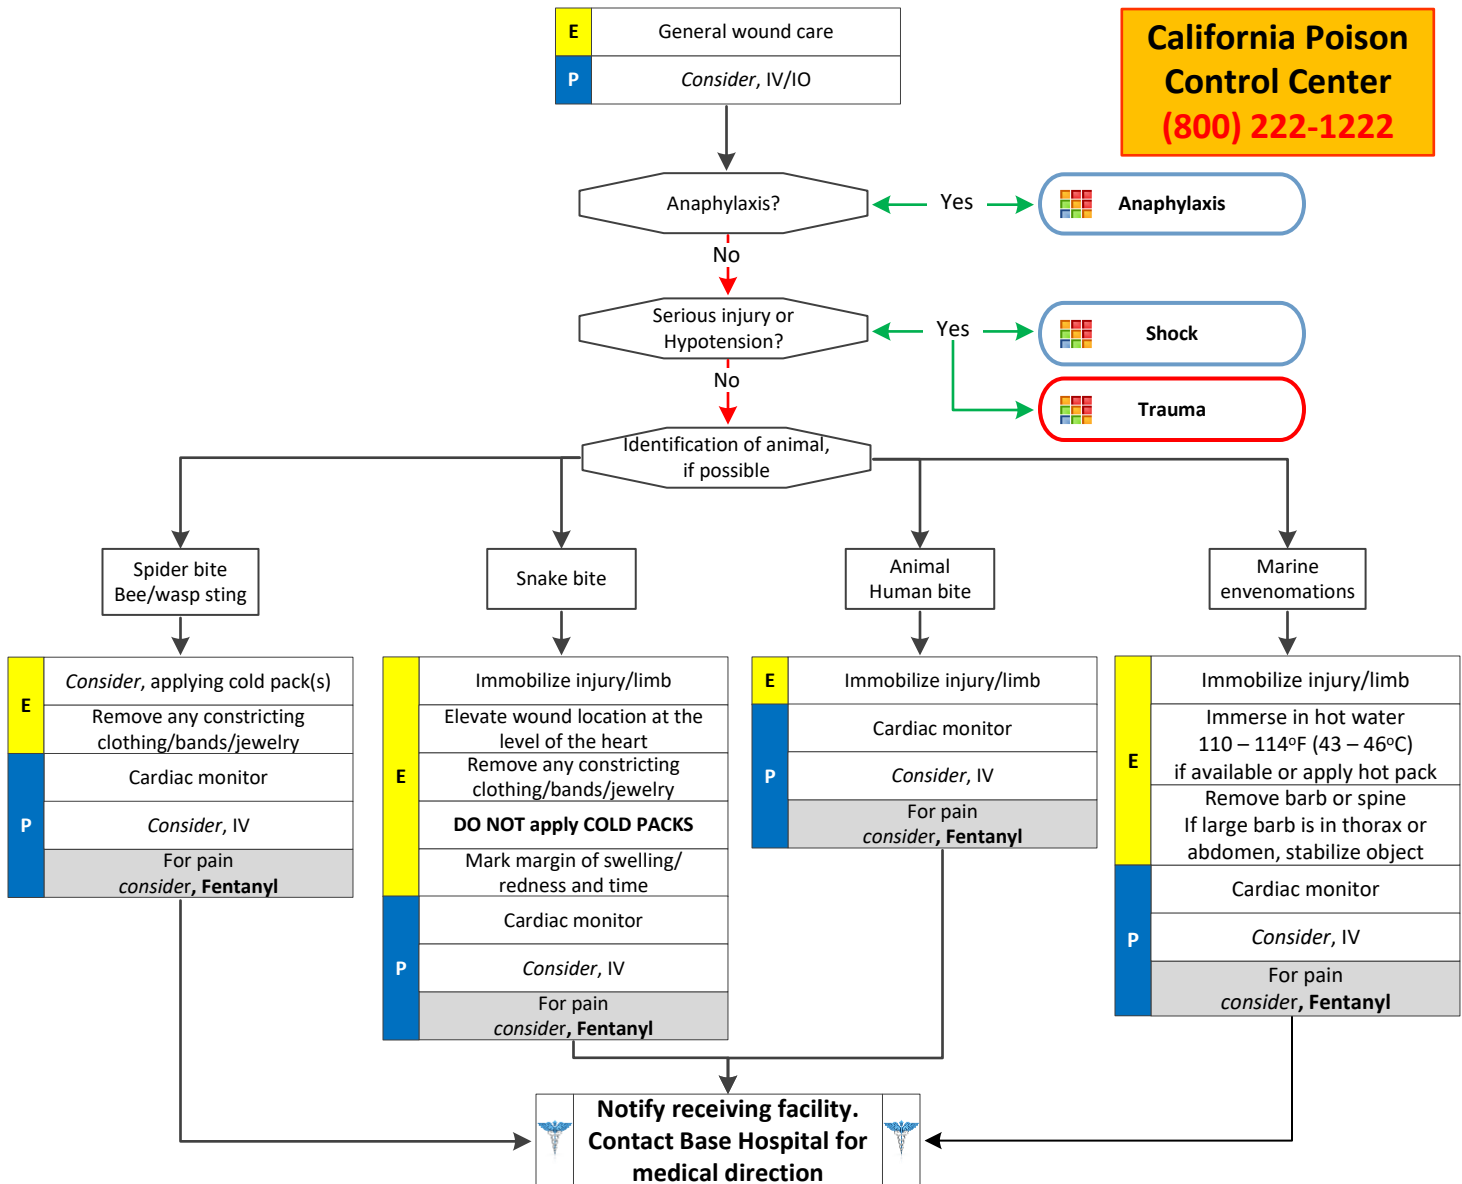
E General wound care

P *Consider*, IV/IO

California Poison Control Center
(800) 222-1222

Anaphylaxis?

Yes

Anaphylaxis

No

Serious injury or Hypotension?

Yes

Shock

Trauma

No

Identification of animal, if possible

Spider bite
Bee/wasp sting

Snake bite

Animal
Human bite

Marine envenomations

| | |
|---|---|
| E | *Consider*, applying cold pack(s) |
| E | Remove any constricting clothing/bands/jewelry |
| P | Cardiac monitor |
| P | *Consider*, IV |
| P | For pain *consider*, **Fentanyl** |

| | |
|---|---|
| E | Immobilize injury/limb |
| E | Elevate wound location at the level of the heart |
| E | Remove any constricting clothing/bands/jewelry |
| E | **DO NOT apply COLD PACKS** |
| E | Mark margin of swelling/ redness and time |
| P | Cardiac monitor |
| P | *Consider*, IV |
| P | For pain *consider*, **Fentanyl** |

| | |
|---|---|
| E | Immobilize injury/limb |
| P | Cardiac monitor |
| P | *Consider*, IV |
| P | For pain *consider*, **Fentanyl** |

| | |
|---|---|
| E | Immobilize injury/limb |
| E | Immerse in hot water 110 – 114°F (43 – 46°C) if available or apply hot pack |
| E | Remove barb or spine If large barb is in thorax or abdomen, stabilize object |
| P | Cardiac monitor |
| P | *Consider*, IV |
| P | For pain *consider*, **Fentanyl** |

**Notify receiving facility. Contact Base Hospital for medical direction**